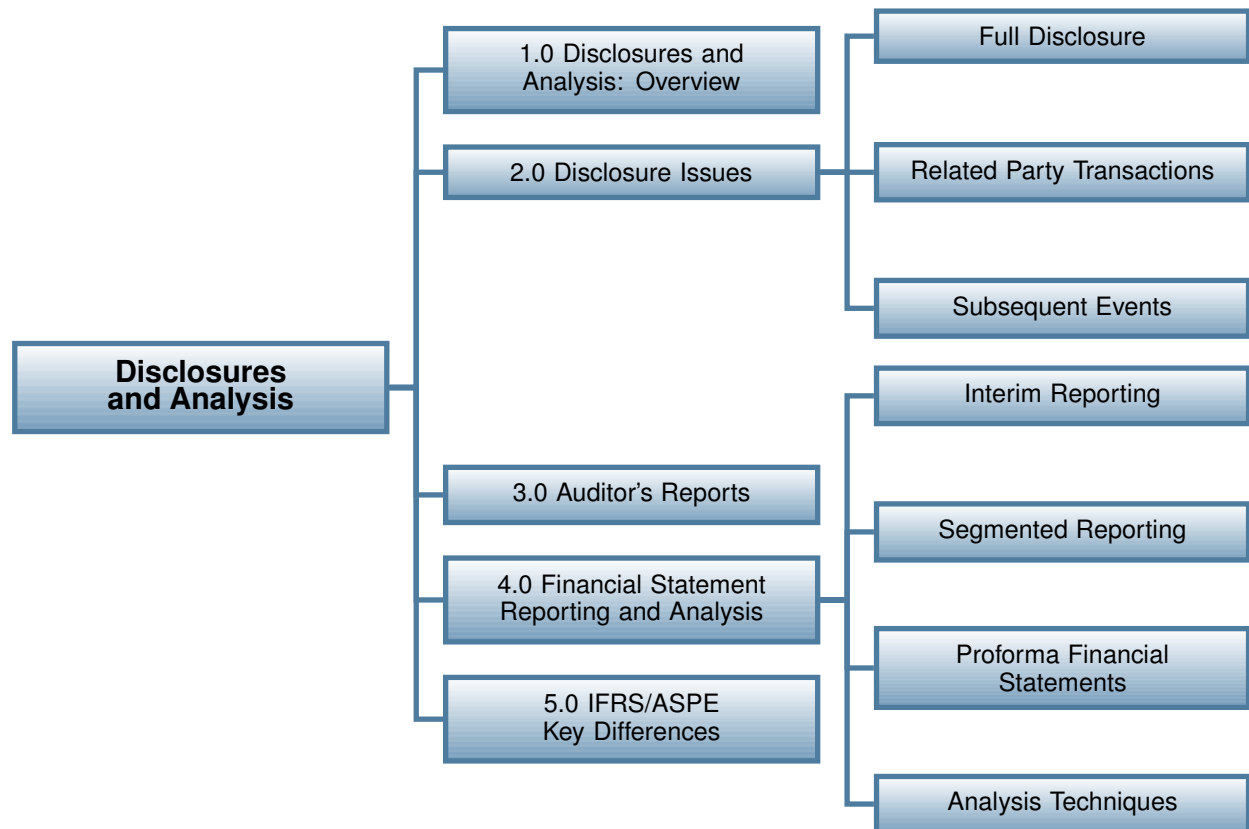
Disclosures and Analysis

1.0 Disclosures and Analysis: Overview

2.0 Disclosure Issues

Full Disclosure

Related Party Transactions

Subsequent Events

3.0 Auditor's Reports

4.0 Financial Statement Reporting and Analysis

Interim Reporting

Segmented Reporting

Proforma Financial Statements

Analysis Techniques

5.0 IFRS/ASPE Key Differences